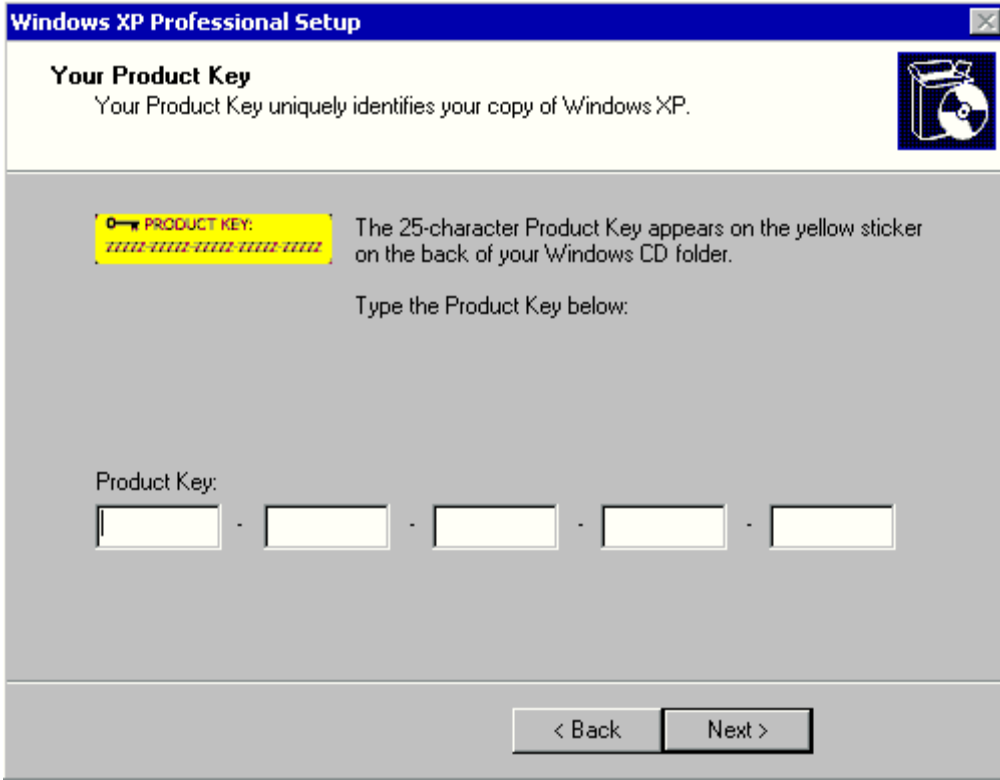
Windows XP Professional Setup

Your Product Key
Your Product Key uniquely identifies your copy of Windows XP.

PRODUCT KEY:
ZZZZZ-ZZZZZ-ZZZZZ-ZZZZZ-ZZZZZ

The 25-character Product Key appears on the yellow sticker on the back of your Windows CD folder.

Type the Product Key below:

Product Key:

- - - -

< Back Next >